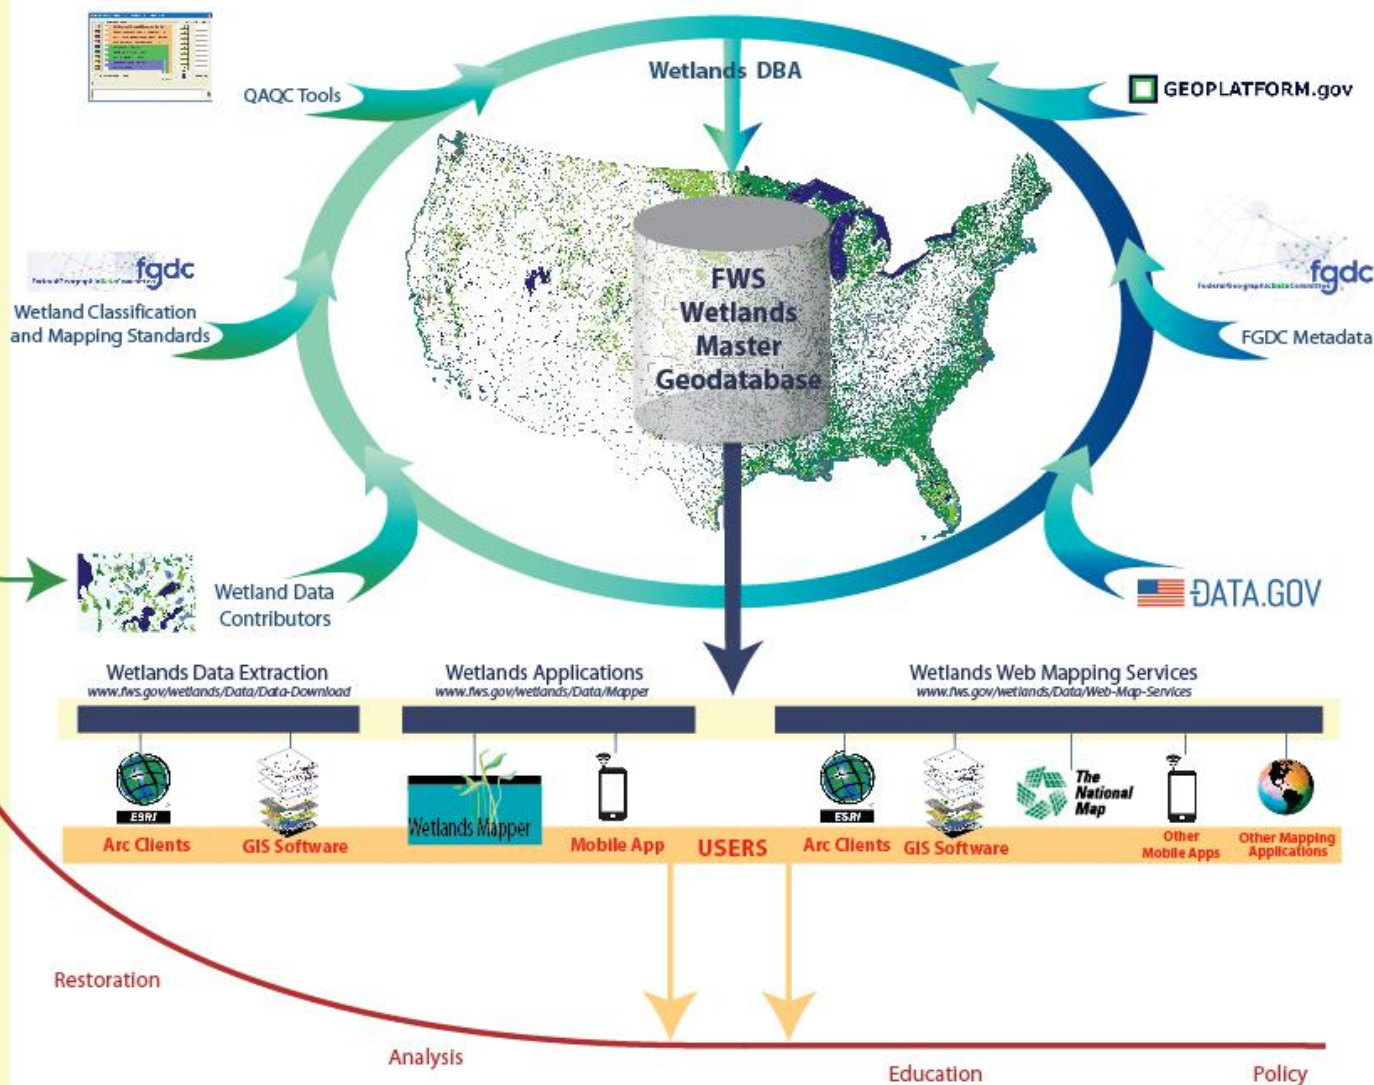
QAQC Tools

Wetlands DBA

GEOPLATFORM.gov

fgdc

Wetland Classification and Mapping Standards

FWS Wetlands Master Geodatabase

fgdc

FGDC Metadata

Wetland Data Contributors

DATA.GOV

Wetlands Data Extraction
www.fws.gov/wetlands/Data/Data-Download

Wetlands Applications
www.fws.gov/wetlands/Data/Mapper

Wetlands Web Mapping Services
www.fws.gov/wetlands/Data/Web-Map-Services

ESRI

Arc Clients

GIS Software

Wetlands Mapper

Mobile App

USERS

ESRI

Arc Clients

GIS Software

The National Map

Other Mobile Apps

Other Mapping Applications

Restoration

Analysis

Education

Policy